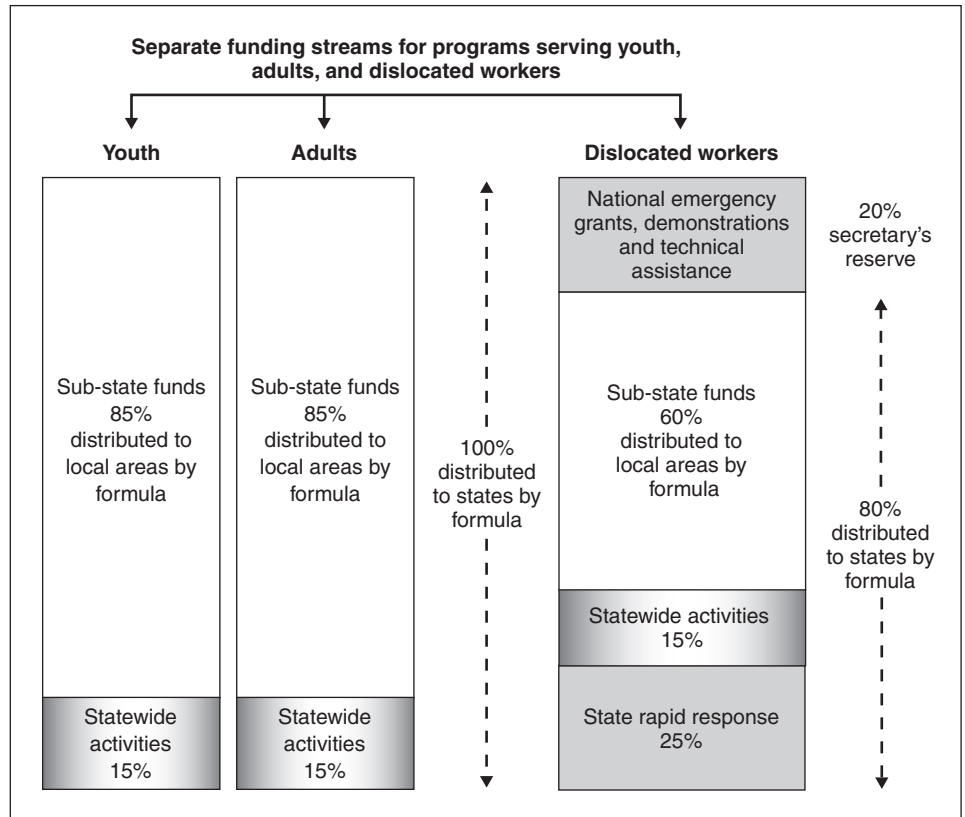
Separate funding streams for programs serving youth, adults, and dislocated workers

Youth

Adults

Dislocated workers

Sub-state funds 85% distributed to local areas by formula

Statewide activities 15%

Sub-state funds 85% distributed to local areas by formula

Statewide activities 15%

100% distributed to states by formula

National emergency grants, demonstrations and technical assistance

Sub-state funds 60% distributed to local areas by formula

Statewide activities 15%

State rapid response 25%

20% secretary's reserve

80% distributed to states by formula